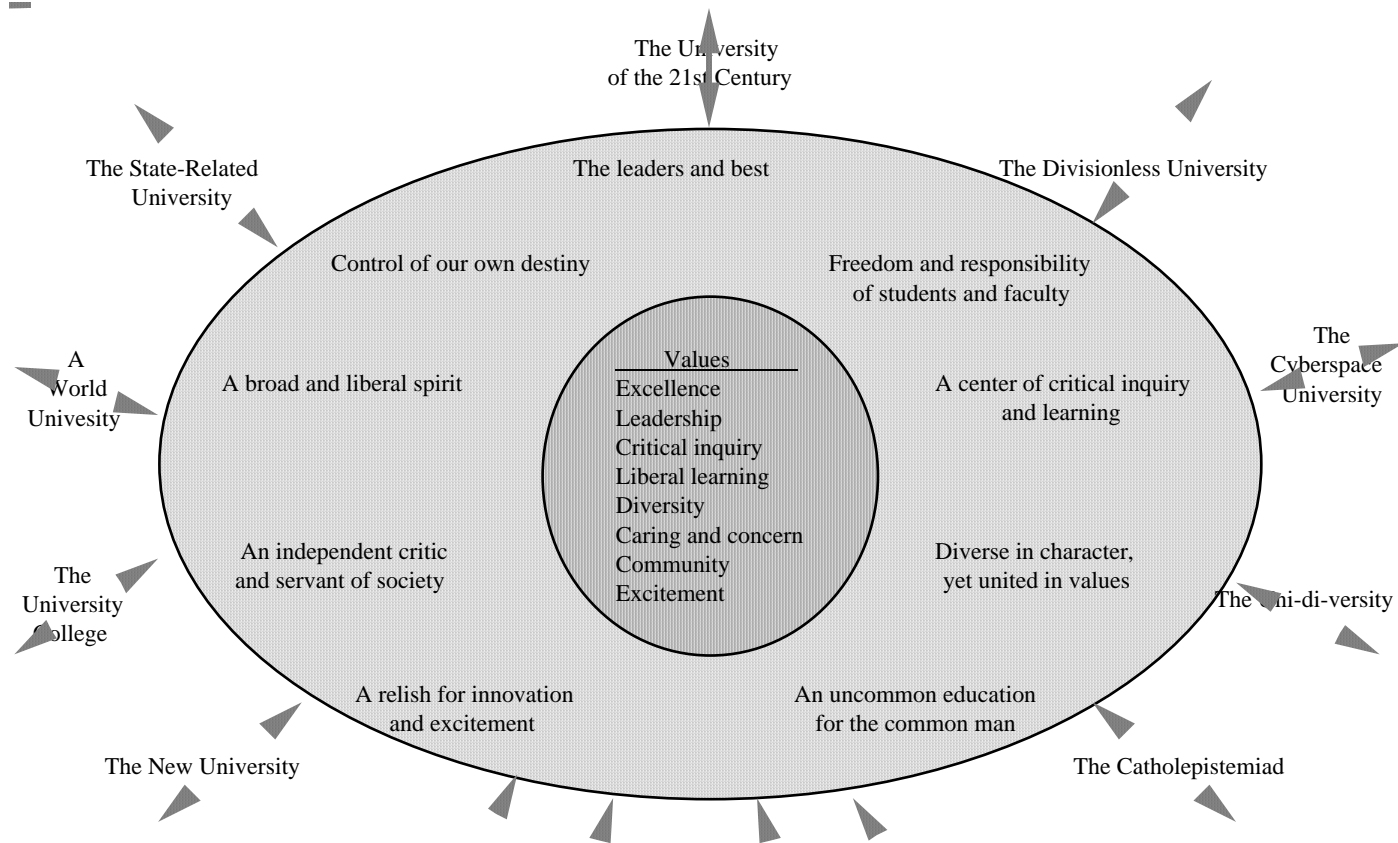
The University of the 21st Century

The State-Related University

The leaders and best

The Divisionless University

Control of our own destiny

Freedom and responsibility of students and faculty

A World Univesity

A broad and liberal spirit

Values

Excellence
Leadership
Critical inquiry
Liberal learning
Diversity
Caring and concern
Community
Excitement

A center of critical inquiry and learning

The Cyberspace University

The University College

An independent critic and servant of society

Diverse in character, yet united in values

The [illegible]-di-versity

A relish for innovation and excitement

An uncommon education for the common man

The New University

The Catholepistemiad